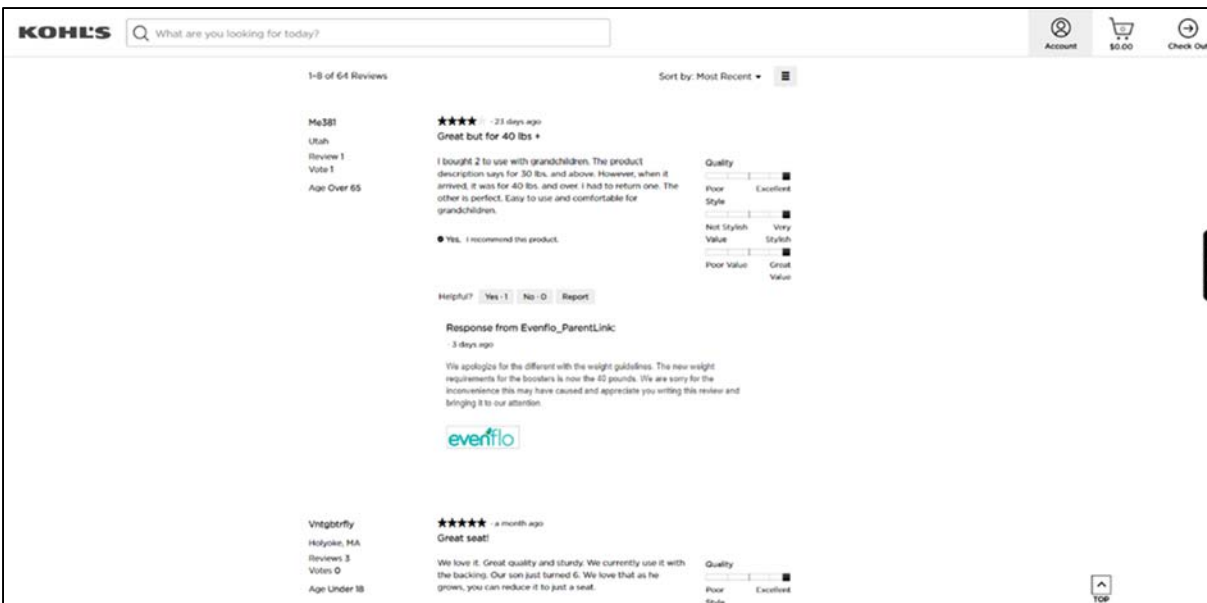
KOHL'S What are you looking for today?

Account $0.00 Check Out

1-8 of 64 Reviews

Sort by: Most Recent

Me381
Utah
Review 1
Vote 1
Age Over 65

★★★★ · 23 days ago
Great but for 40 lbs +

I bought 2 to use with grandchildren. The product description says for 30 lbs. and above. However, when it arrived, it was for 40 lbs. and over. I had to return one. The other is perfect. Easy to use and comfortable for grandchildren.

Quality
Poor Excellent
Style
Not Stylish Very Stylish
Value
Poor Value Great Value

Yes, I recommend this product.

Helpful? Yes · 1 No · 0 Report

Response from Evenflo_ParentLink:
· 3 days ago

We apologize for the different with the weight guidelines. The new weight requirements for the boosters is now the 40 pounds. We are sorry for the inconvenience this may have caused and appreciate you writing this review and bringing it to our attention.

evenflo

Vntgbtrfly
Holyoke, MA
Reviews 3
Votes 0
Age Under 18

★★★★★ · a month ago
Great seat!

We love it. Great quality and sturdy. We currently use it with the backing. Our son just turned 6. We love that as he grows, you can reduce it to just a seat.

Quality
Poor Excellent

TOP